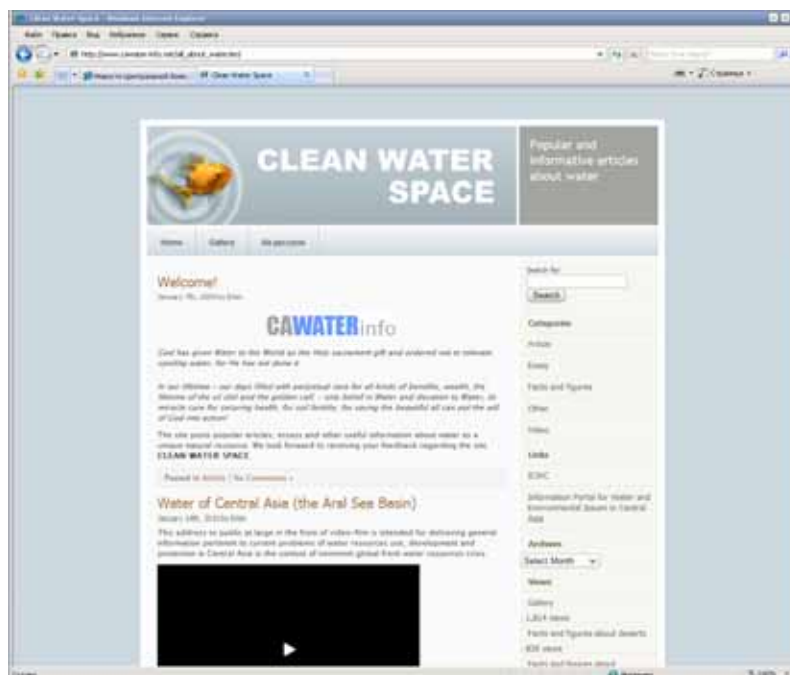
Clean Water Space - Windows Internet Explorer

Файл Правка Вид Избранное Сервис Справка

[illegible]

Clean Water Space

Страница

CLEAN WATER SPACE

Popular and informative articles about water

Home Gallery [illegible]

Welcome!

January 7th, 2010 by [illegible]

CAWATERinfo

God has given Water to the World as the Holy sacrament gift and ordered not to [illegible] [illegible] water, for He has not done it.

In our lifetime – our days filled with perpetual race for all kinds of benefits, wealth, the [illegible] of the oil and the golden calf – only belief in Water and devotion to Water, to miracle cure for securing health, for soil fertility, for saving the beautiful all can put the will of God into action!

This site posts popular articles, essays and other useful information about water as a unique natural resource. We look forward to receiving your feedback regarding the site CLEAN WATER SPACE.

Posted in Article | No Comments »

Water of Central Asia (the Aral Sea Basin)

January 14th, 2010 by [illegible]

This address to public at large in the form of video-film is intended for delivering general information pertinent to current problems of water resources use, development and protection in Central Asia in the context of imminent global fresh water resources crisis.

Search for:

Search

Categories

Article

Essay

Facts and figures

Other

Video

Links

ICWC

Information Portal for Water and Environmental Issues in Central Asia

Archives

Select Month

Views

Gallery

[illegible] views

Facts and figures about deserts

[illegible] views

Facts and figures about